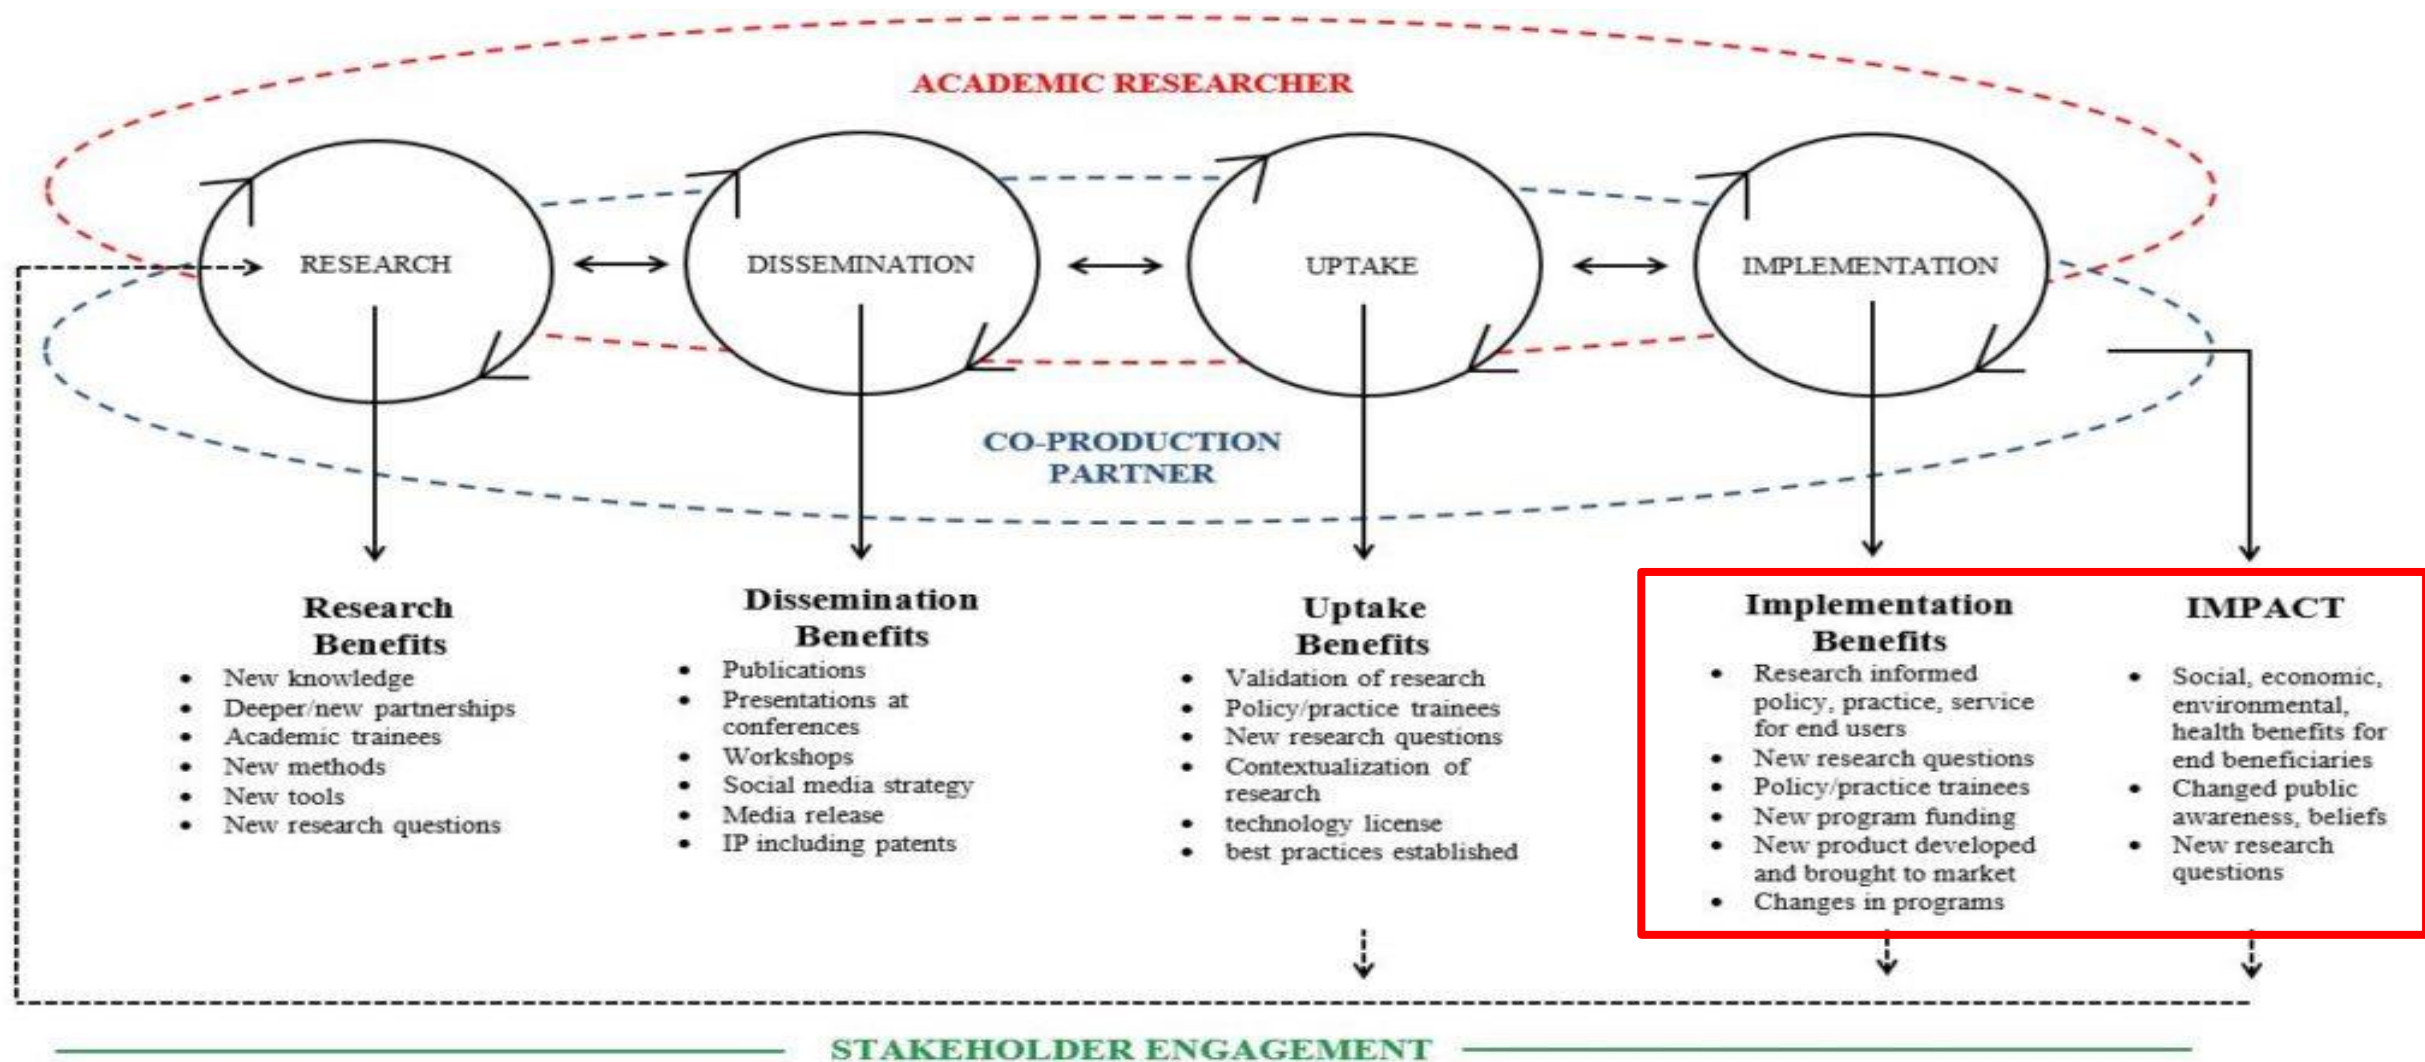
ACADEMIC RESEARCHER

RESEARCH

DISSEMINATION

UPTAKE

IMPLEMENTATION

CO-PRODUCTION PARTNER

Research Benefits
- New knowledge
- Deeper/new partnerships
- Academic trainees
- New methods
- New tools
- New research questions

Dissemination Benefits
- Publications
- Presentations at conferences
- Workshops
- Social media strategy
- Media release
- IP including patents

Uptake Benefits
- Validation of research
- Policy/practice trainees
- New research questions
- Contextualization of research
- technology license
- best practices established

Implementation Benefits
- Research informed policy, practice, service for end users
- New research questions
- Policy/practice trainees
- New program funding
- New product developed and brought to market
- Changes in programs

IMPACT
- Social, economic, environmental, health benefits for end beneficiaries
- Changed public awareness, beliefs
- New research questions

STAKEHOLDER ENGAGEMENT